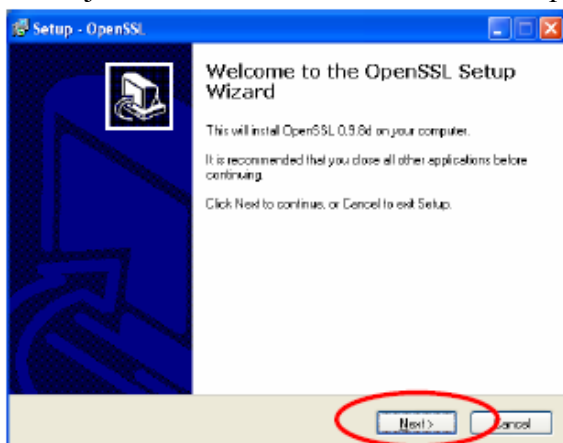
Setup - OpenSSL

Welcome to the OpenSSL Setup Wizard

This will install OpenSSL 0.9.8d on your computer.

It is recommended that you close all other applications before continuing.

Click Next to continue, or Cancel to exit Setup.

Next >

Cancel